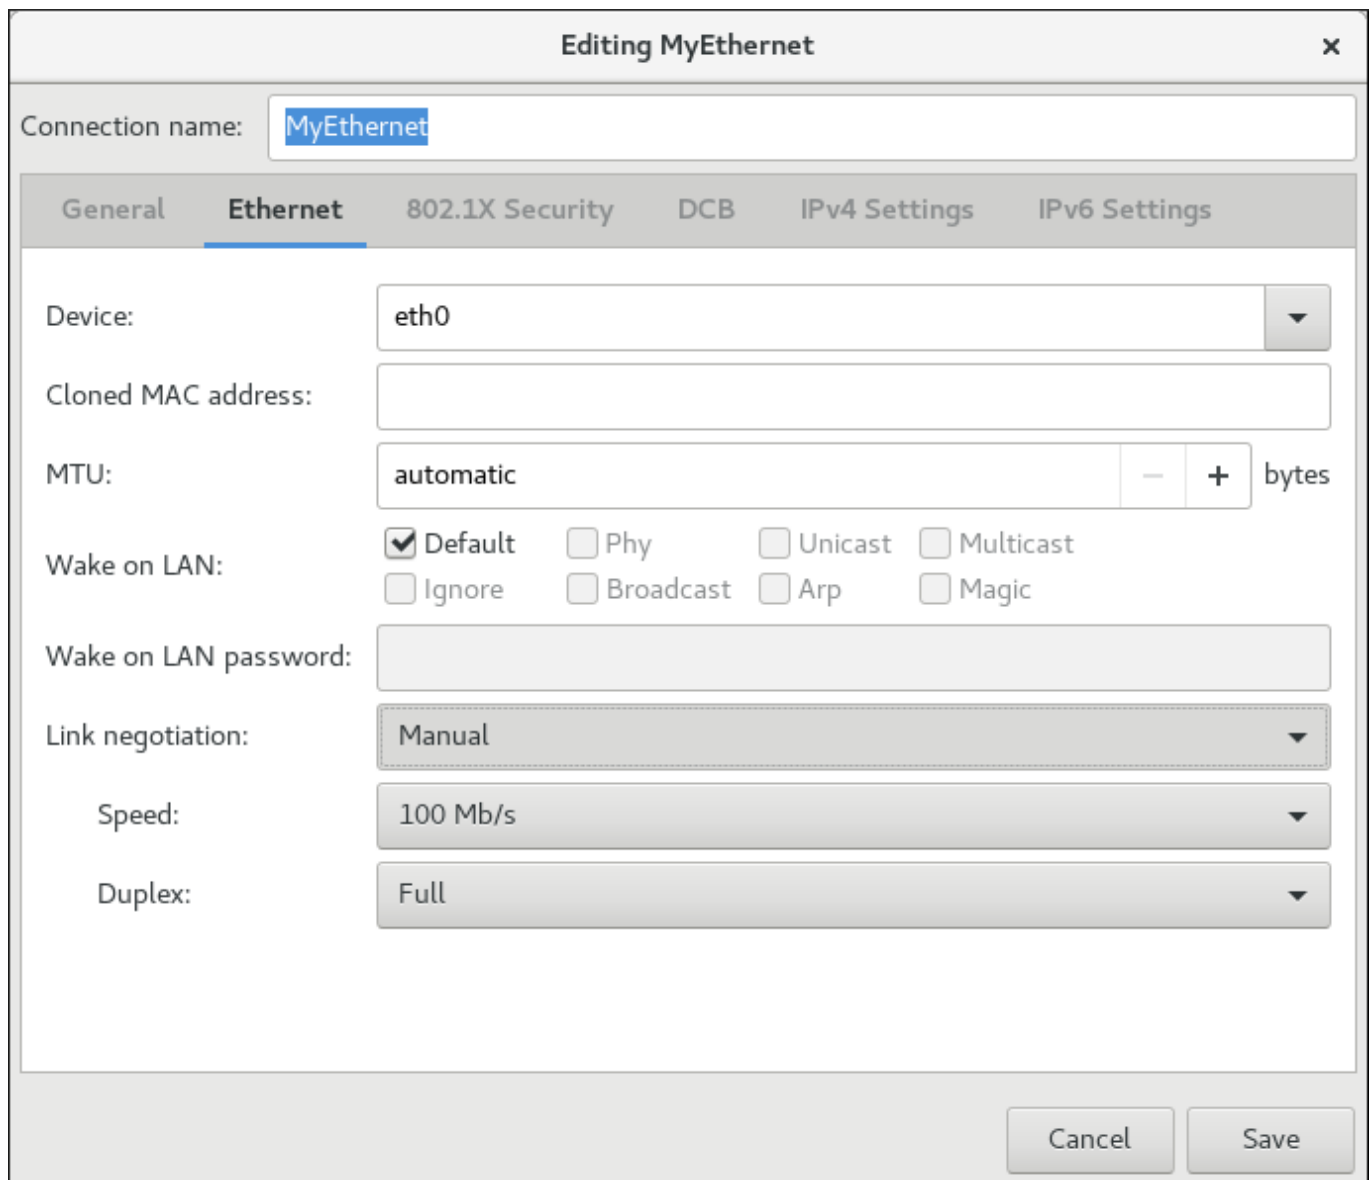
Editing MyEthernet

×

Connection name: MyEthernet

General Ethernet 802.1X Security DCB IPv4 Settings IPv6 Settings

Device: eth0

Cloned MAC address:

MTU: automatic − + bytes

Wake on LAN: Default Phy Unicast Multicast Ignore Broadcast Arp Magic

Wake on LAN password:

Link negotiation: Manual

Speed: 100 Mb/s

Duplex: Full

Cancel Save